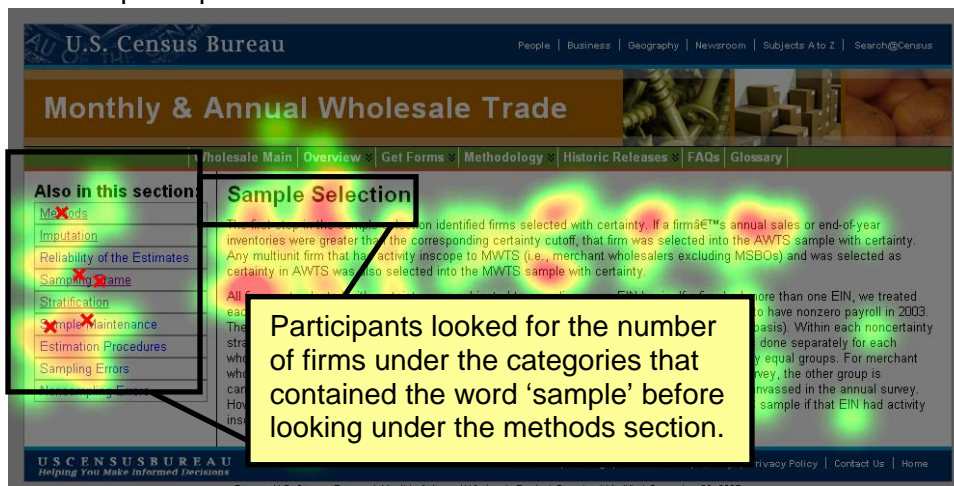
U.S. Census Bureau

People | Business | Geography | Newsroom | Subjects A to Z | Search@Census

Monthly & Annual Wholesale Trade

Wholesale Main | Overview | Get Forms | Methodology | Historic Releases | FAQs | Glossary

Also in this section:
Methods
Imputation
Reliability of the Estimates
Sampling Frame
Stratification
Sample Maintenance
Estimation Procedures
Sampling Errors
Nonsampling Errors

Sample Selection

The first step in the sample selection identified firms selected with certainty. If a firmâ€™s annual sales or end-of-year inventories were greater than the corresponding certainty cutoff, that firm was selected into the AWTS sample with certainty. Any multiunit firm that had activity inscope to MWTS (i.e., merchant wholesalers excluding MSBOs) and was selected as certainty in AWTS was also selected into the MWTS sample with certainty.

All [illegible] EIN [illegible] more than one EIN, we treated each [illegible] to have nonzero payroll in 2003. The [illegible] basis). Within each noncertainty stra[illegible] done separately for each who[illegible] equal groups. For merchant who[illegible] survey, the other group is can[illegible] nvassed in the annual survey. How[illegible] sample if that EIN had activity insc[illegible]

Participants looked for the number of firms under the categories that contained the word ‘sample’ before looking under the methods section.

USCENSUSBUREAU
Helping You Make Informed Decisions

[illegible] Privacy Policy | Contact Us | Home